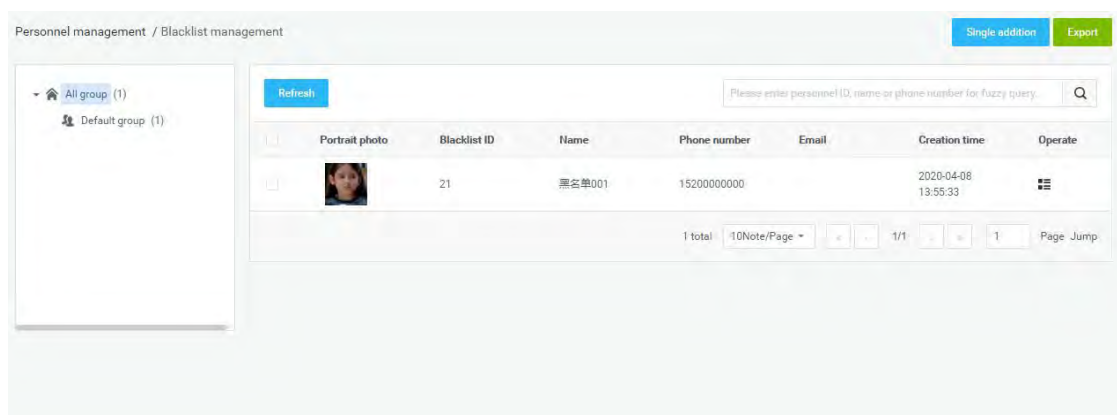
Personnel management / Blacklist management

Single addition

Export

All group (1)

Default group (1)

Refresh

Please enter personnel ID, name or phone number for fuzzy query.

| | Portrait photo | Blacklist ID | Name | Phone number | Email | Creation time | Operate |
|---|---|---|---|---|---|---|---|
| | | 21 | 黑名单001 | 15200000000 | | 2020-04-08 13:55:33 | |

1 total 10Note/Page 1/1 1 Page Jump